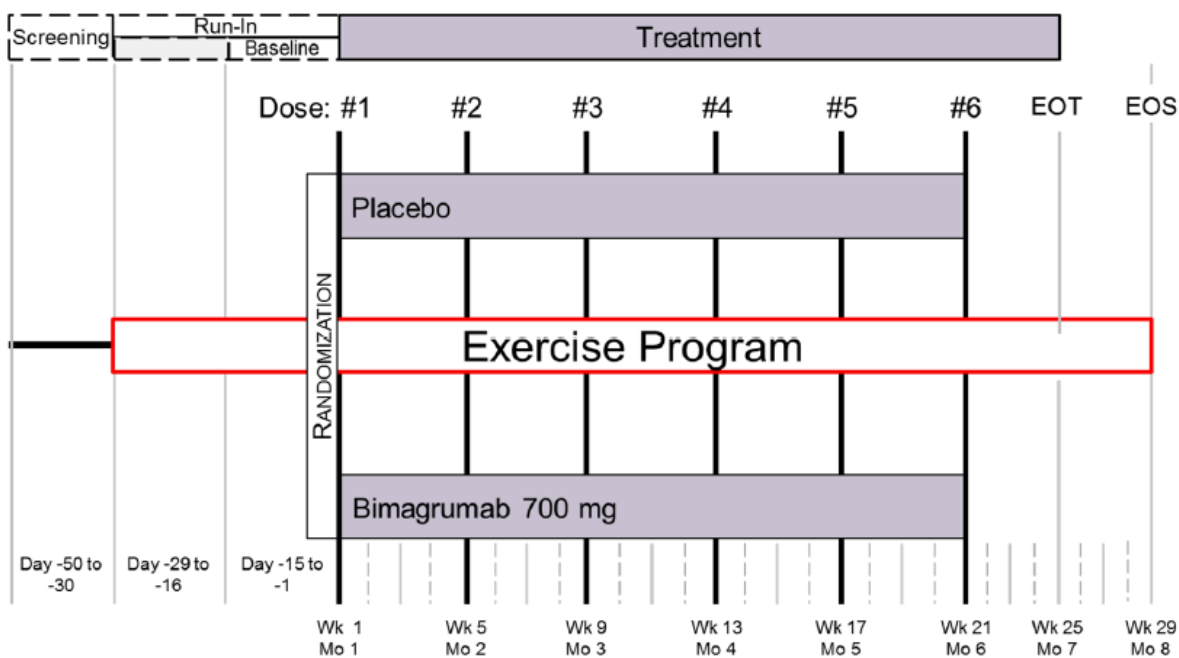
Screening
Run-In
Baseline
Treatment

Dose: #1 #2 #3 #4 #5 #6 EOT EOS

Placebo

RANDOMIZATION

Exercise Program

Bimagrumab 700 mg

Day -50 to -30
Day -29 to -16
Day -15 to -1

Wk 1 Mo 1
Wk 5 Mo 2
Wk 9 Mo 3
Wk 13 Mo 4
Wk 17 Mo 5
Wk 21 Mo 6
Wk 25 Mo 7
Wk 29 Mo 8